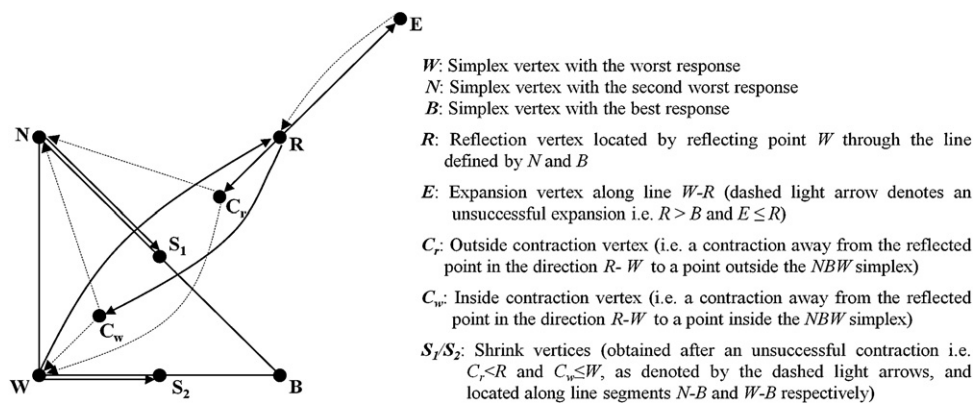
E

N

R

$C_r$

$S_1$

$C_w$

W

$S_2$

B

*W*: Simplex vertex with the worst response
*N*: Simplex vertex with the second worst response
*B*: Simplex vertex with the best response

*R*: Reflection vertex located by reflecting point *W* through the line defined by *N* and *B*

*E*: Expansion vertex along line *W-R* (dashed light arrow denotes an unsuccessful expansion i.e. $R > B$ and $E \leq R$)

$C_r$: Outside contraction vertex (i.e. a contraction away from the reflected point in the direction *R- W* to a point outside the *NBW* simplex)

$C_w$: Inside contraction vertex (i.e. a contraction away from the reflected point in the direction *R-W* to a point inside the *NBW* simplex)

$S_1/S_2$: Shrink vertices (obtained after an unsuccessful contraction i.e. $C_r<R$ and $C_w\leq W$, as denoted by the dashed light arrows, and located along line segments *N-B* and *W-B* respectively)